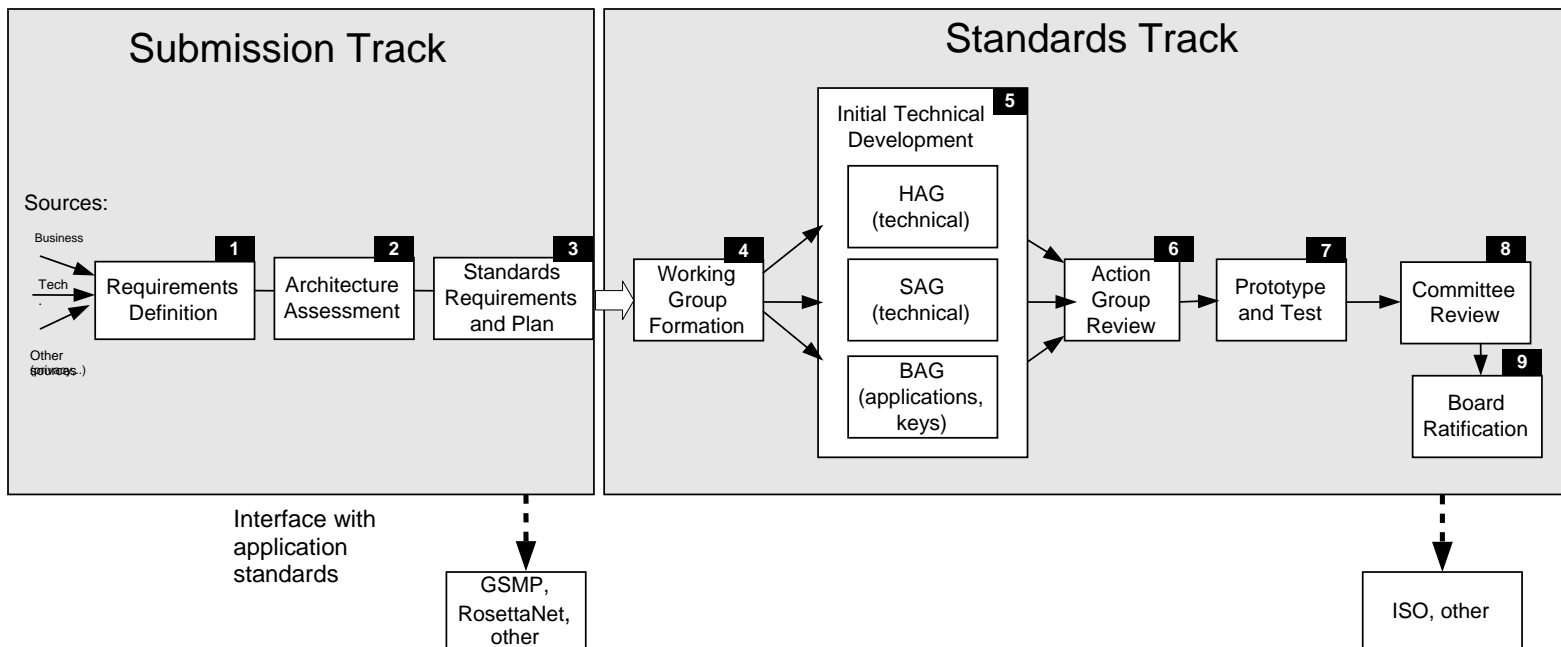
Submission Track

Sources:

Business

Tech

Other sources

1
Requirements Definition

2
Architecture Assessment

3
Standards Requirements and Plan

Standards Track

4
Working Group Formation

5
Initial Technical Development

HAG (technical)

SAG (technical)

BAG (applications, keys)

6
Action Group Review

7
Prototype and Test

8
Committee Review

9
Board Ratification

Interface with application standards

GSMP, RosettaNet, other

ISO, other